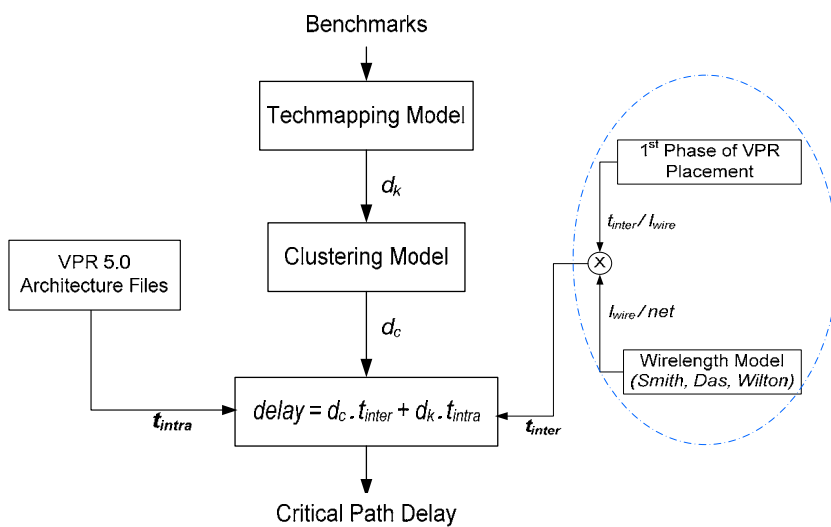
Benchmarks

Techmapping Model

$d_k$

Clustering Model

VPR 5.0 Architecture Files

$d_c$

$t_{intra}$

$delay = d_c . t_{inter} + d_k . t_{intra}$

$t_{inter}$

Critical Path Delay

1st Phase of VPR Placement

$t_{inter} / l_{wire}$

$l_{wire} / net$

Wirelength Model (Smith, Das, Wilton)